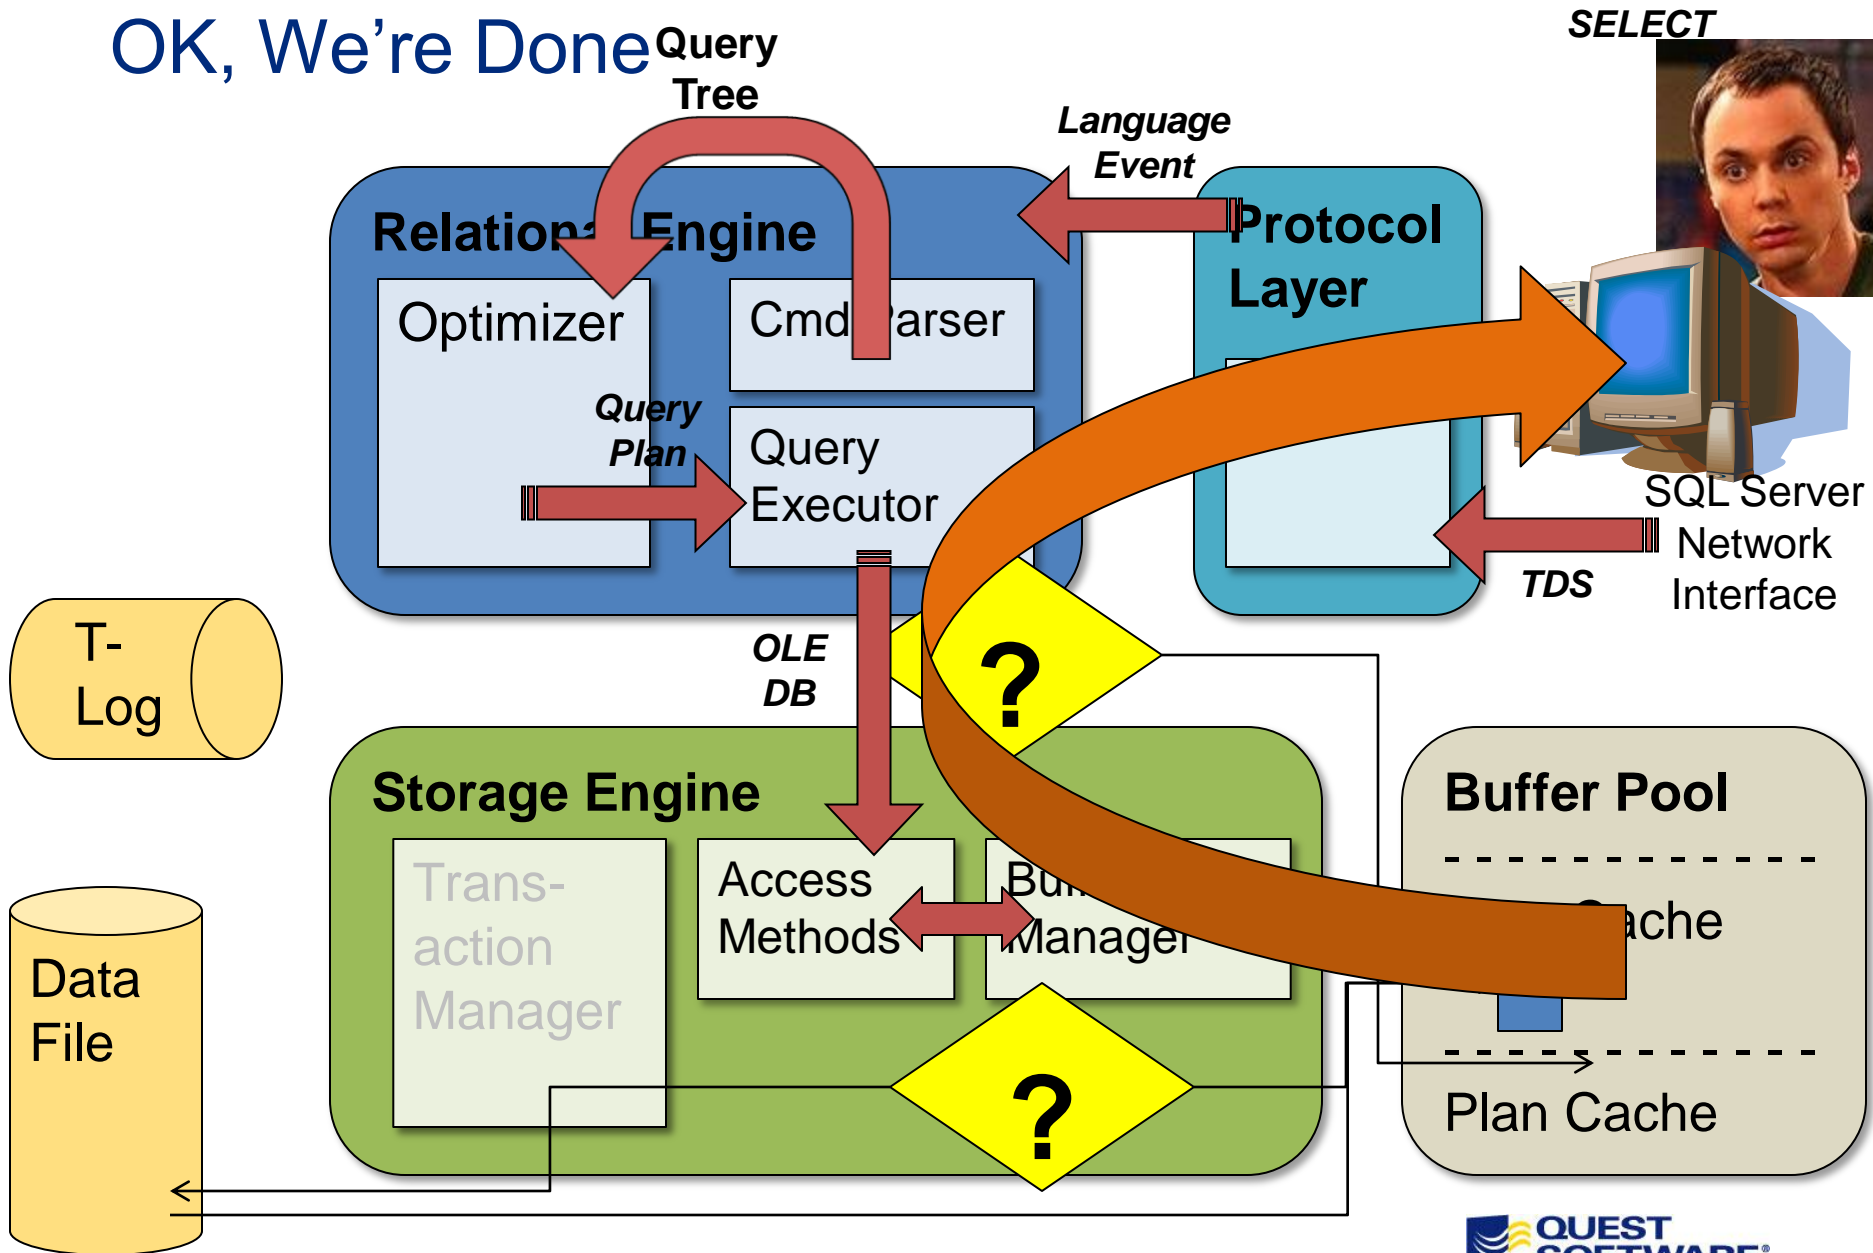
OK, We're Done

Query Tree

SELECT

Language Event

Relation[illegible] Engine

Optimizer

Cmd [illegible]arser

Query Plan

Query Executor

Protocol Layer

SQL Server Network Interface

TDS

T-Log

OLE DB

?

Storage Engine

Trans-action Manager

Access Methods

Bu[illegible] Manage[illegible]

Buffer Pool

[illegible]ache

Plan Cache

?

Data File

QUEST SOFTWARE